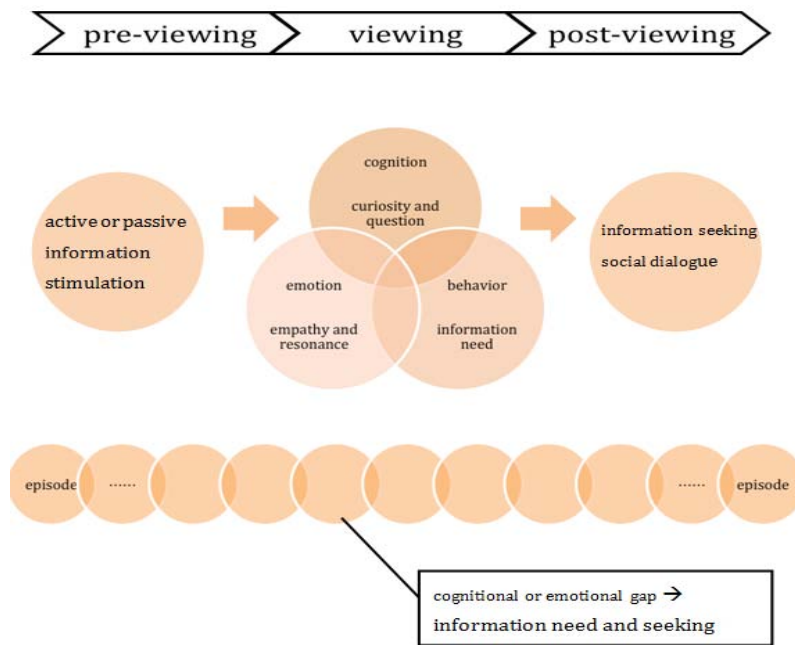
pre-viewing

viewing

post-viewing

active or passive information stimulation

cognition

curiosity and question

emotion

empathy and resonance

behavior

information need

information seeking social dialogue

episode

......

......

episode

cognitional or emotional gap $\rightarrow$
information need and seeking